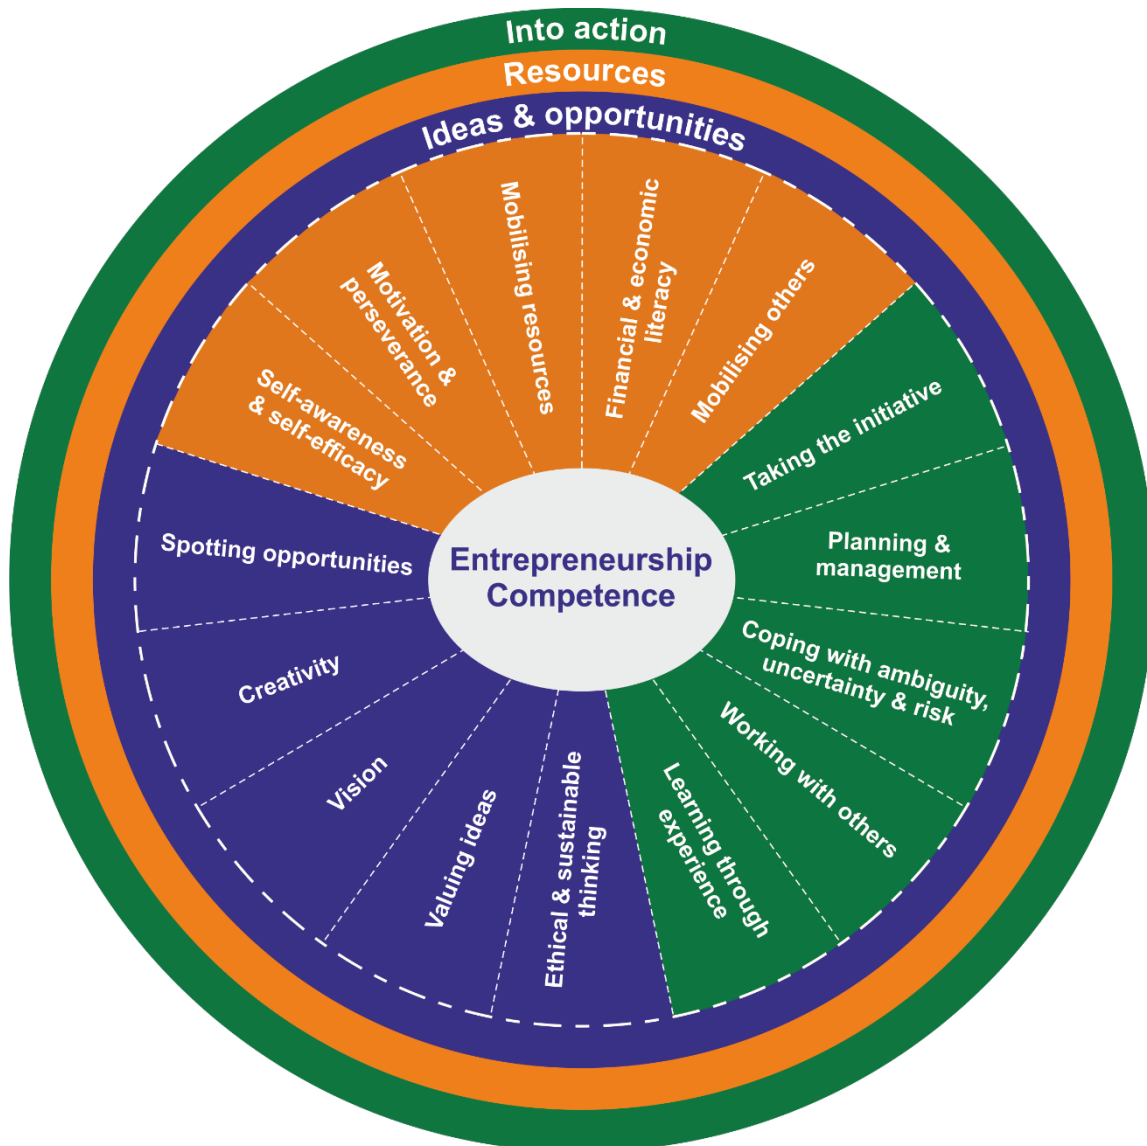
Into action
Resources
Ideas & opportunities

Entrepreneurship Competence

Self-awareness & self-efficacy
Motivation & perseverance
Mobilising resources
Financial & economic literacy
Mobilising others

Taking the initiative
Planning & management
Coping with ambiguity, uncertainty & risk
Working with others
Learning through experience

Ethical & sustainable thinking
Valuing ideas
Vision
Creativity
Spotting opportunities